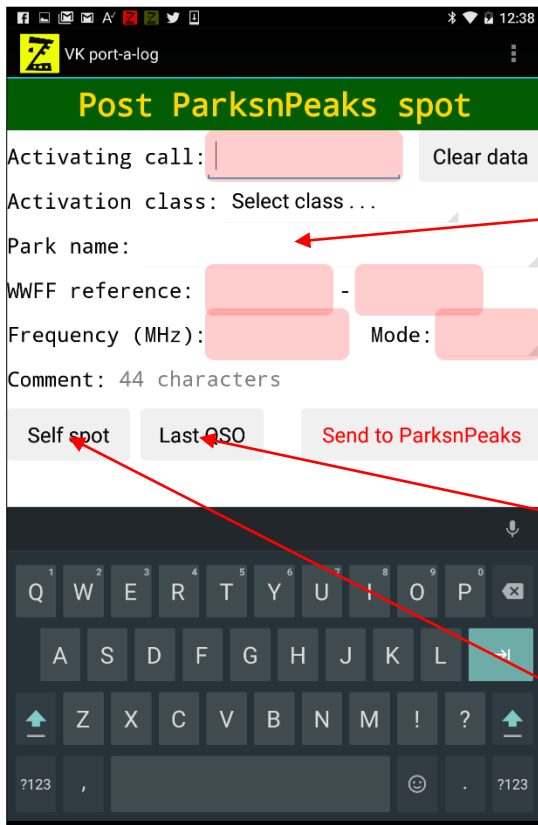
12:38

VK port-a-log

Post ParksnPeaks spot

Activating call:

Clear data

Activation class: Select class ...

Park name:

WWFF reference: -

Frequency (MHz): Mode:

Comment: 44 characters

Self spot

Last QSO

Send to ParksnPeaks

Q W E R T Y U I O P
1 2 3 4 5 6 7 8 9 0

A S D F G H J K L

Z X C V B N M ! ?

?123 , . ?123